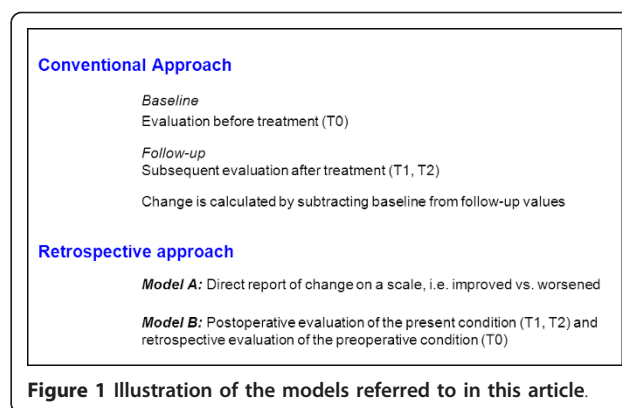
Conventional Approach

Baseline
Evaluation before treatment (T0)

Follow-up
Subsequent evaluation after treatment (T1, T2)

Change is calculated by subtracting baseline from follow-up values

Retrospective approach

Model A: Direct report of change on a scale, i.e. improved vs. worsened

Model B: Postoperative evaluation of the present condition (T1, T2) and retrospective evaluation of the preoperative condition (T0)

Figure 1 Illustration of the models referred to in this article.